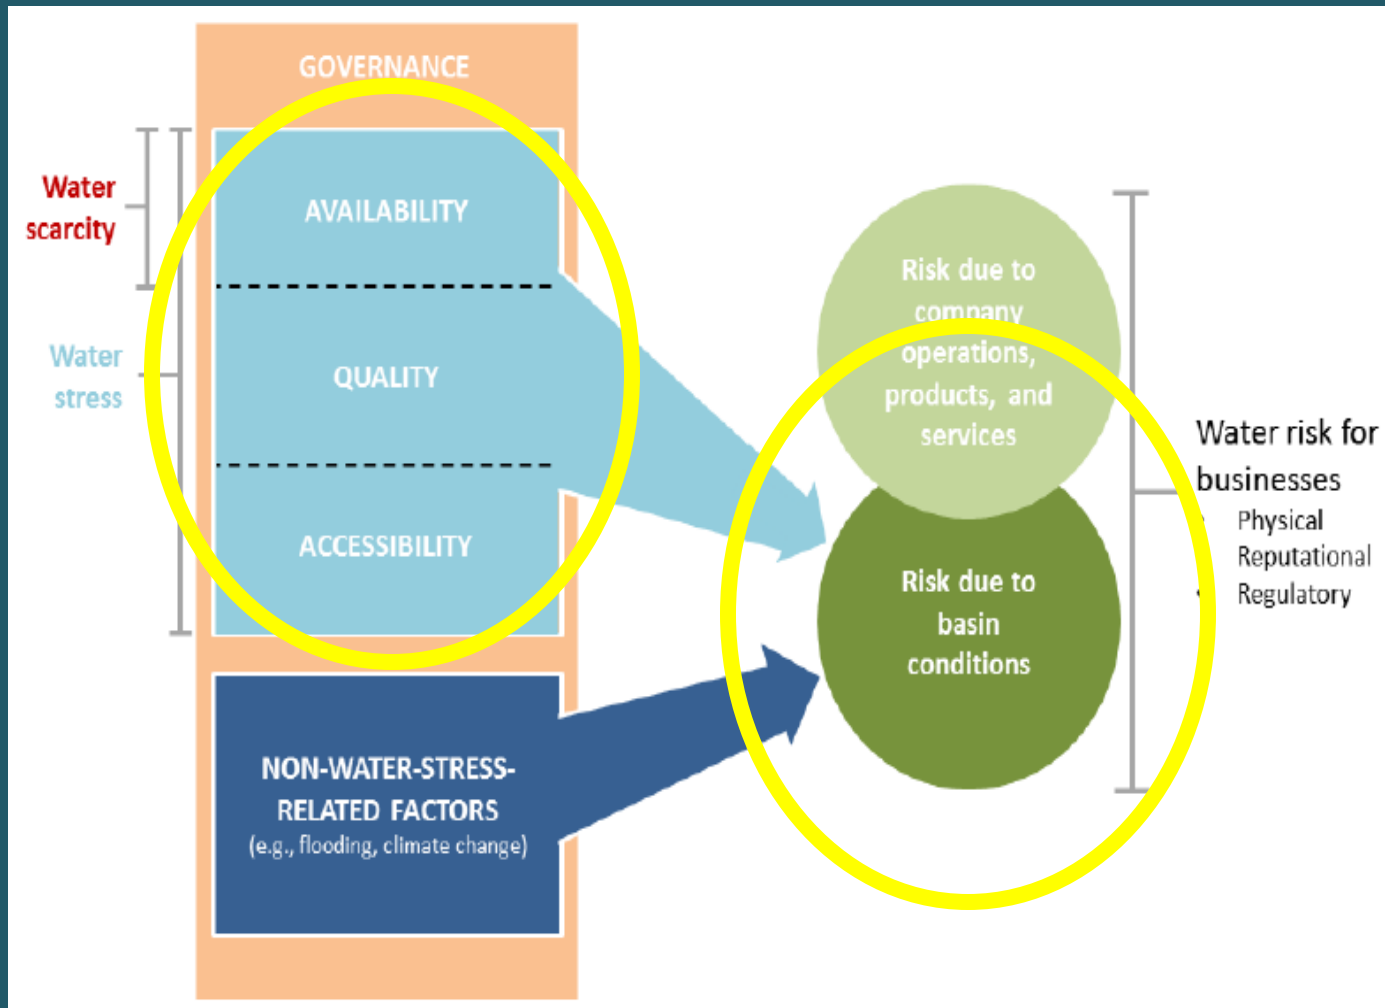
GOVERNANCE

Water scarcity

Water stress

AVAILABILITY

QUALITY

ACCESSIBILITY

NON-WATER-STRESS-RELATED FACTORS
(e.g., flooding, climate change)

Risk due to company operations, products, and services

Risk due to basin conditions

Water risk for businesses
• Physical
• Reputational
• Regulatory